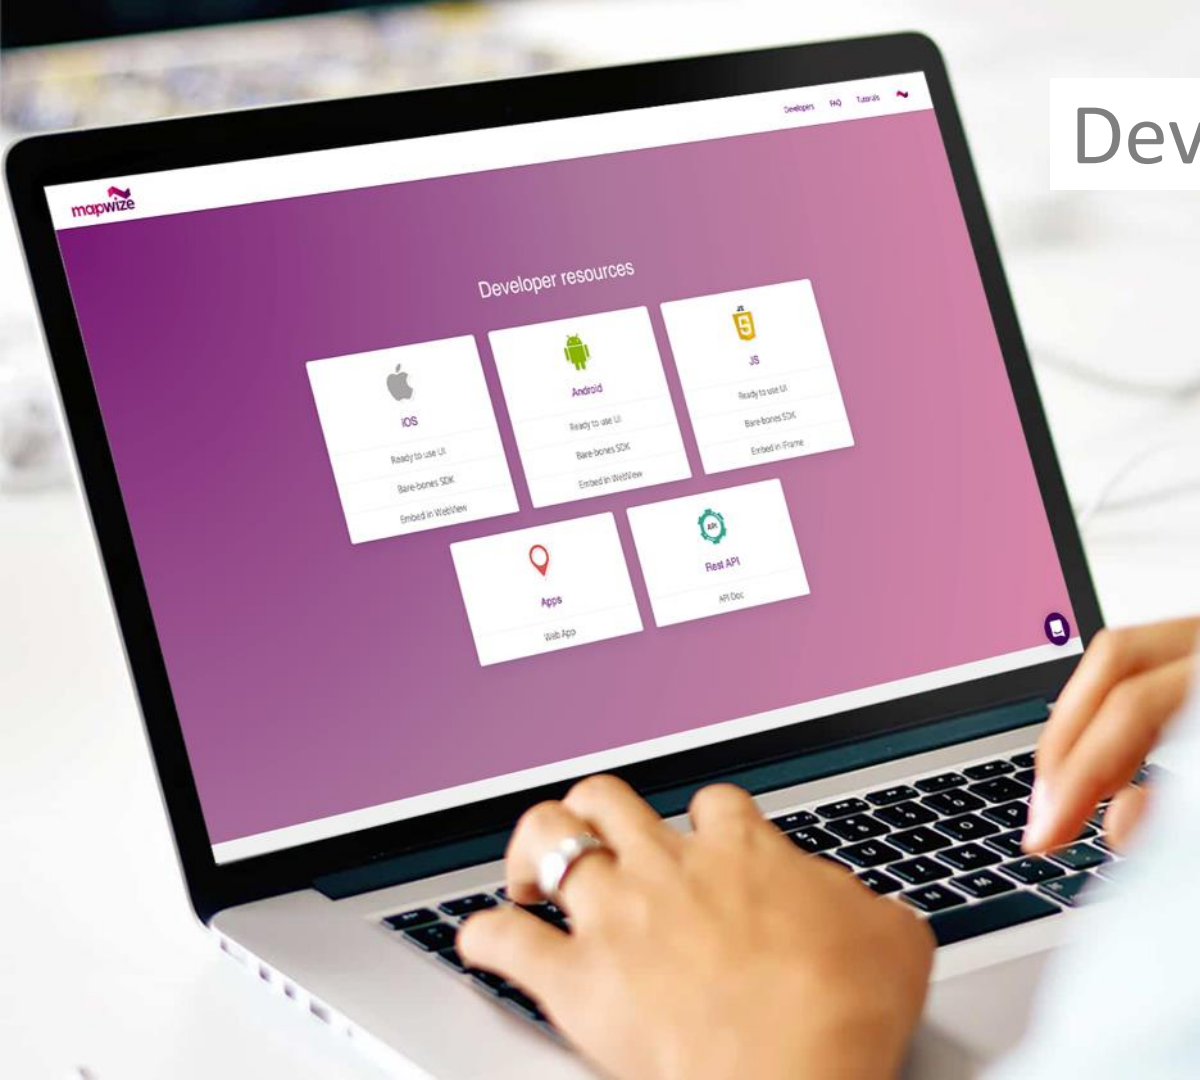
Dev

mapwize

Developers FAQ Tutorials

Developer resources

iOS

Ready to use UI

Bare-bones SDK

Embed in WebView

Android

Ready to use UI

Bare-bones SDK

Embed in WebView

JS

JS

Ready to use UI

Bare-bones SDK

Embed in iFrame

Apps

Web App

API

Rest API

API Doc